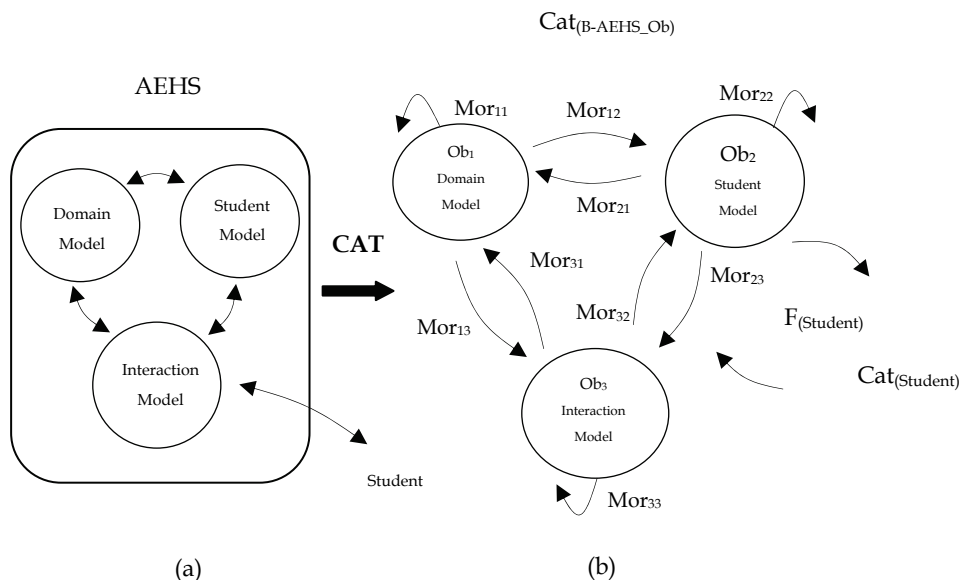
$Cat_{(B\text{-}AEHS\_Ob)}$

AEHS

Domain Model

Student Model

Interaction Model

Student

CAT

$Mor_{11}$

$Mor_{12}$

$Mor_{22}$

$Ob_1$ Domain Model

$Ob_2$ Student Model

$Mor_{21}$

$Mor_{31}$

$Mor_{23}$

$Mor_{13}$

$Mor_{32}$

$F_{(Student)}$

$Cat_{(Student)}$

$Ob_3$ Interaction Model

$Mor_{33}$

(a)

(b)